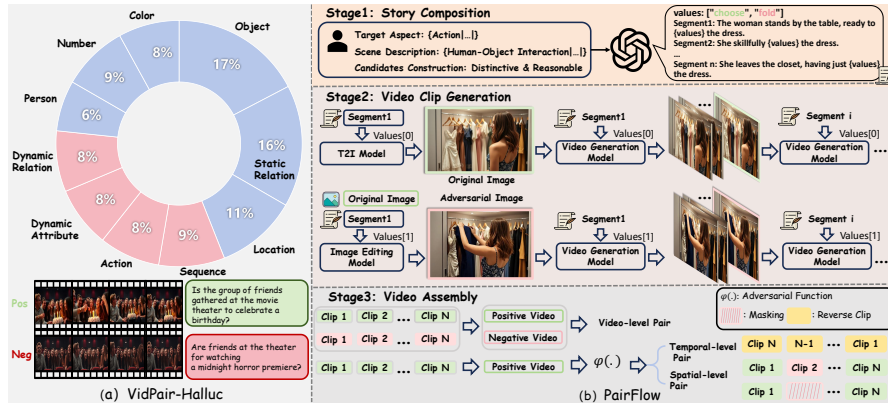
Color
Object
Number
8%
17%
9%
Person
6%
16%
Static Relation
Dynamic Relation
8%
8%
Dynamic Attribute
11%
8%
9%
Location
Action
Sequence

Pos
Is the group of friends gathered at the movie theater to celebrate a birthday?

Neg
Are friends at the theater for watching a midnight horror premiere?

(a) VidPair-Halluc

Stage1: Story Composition
Target Aspect: {Action|...|}
Scene Description: {Human-Object Interaction|...|}
Candidates Construction: Distinctive & Reasonable

values: ["choose", "fold"]
Segment1: The woman stands by the table, ready to {values} the dress.
Segment2: She skillfully {values} the dress.
...
Segment n: She leaves the closet, having just {values} the dress.

Stage2: Video Clip Generation
Segment1
Values[0]
T2I Model
Original Image
Segment1
Values[0]
Video Generation Model
Segment i
Values[0]
Video Generation Model
Original Image
Adversarial Image
Segment1
Values[1]
Image Editing Model
Segment1
Values[1]
Video Generation Model
Segment i
Values[1]
Video Generation Model

Stage3: Video Assembly
Clip 1 Clip 2 ... Clip N
Positive Video
Negative Video
Video-level Pair
Clip 1 Clip 2 ... Clip N
Clip 1 Clip 2 ... Clip N
Positive Video
$\varphi(.)$
Temporal-level Pair
Spatial-level Pair
$\varphi(\cdot)$: Adversarial Function
: Masking : Reverse Clip
Clip N N-1 ... Clip 1
Clip 1 Clip 2 ... Clip N
Clip 1 ... Clip N

(b) PairFlow